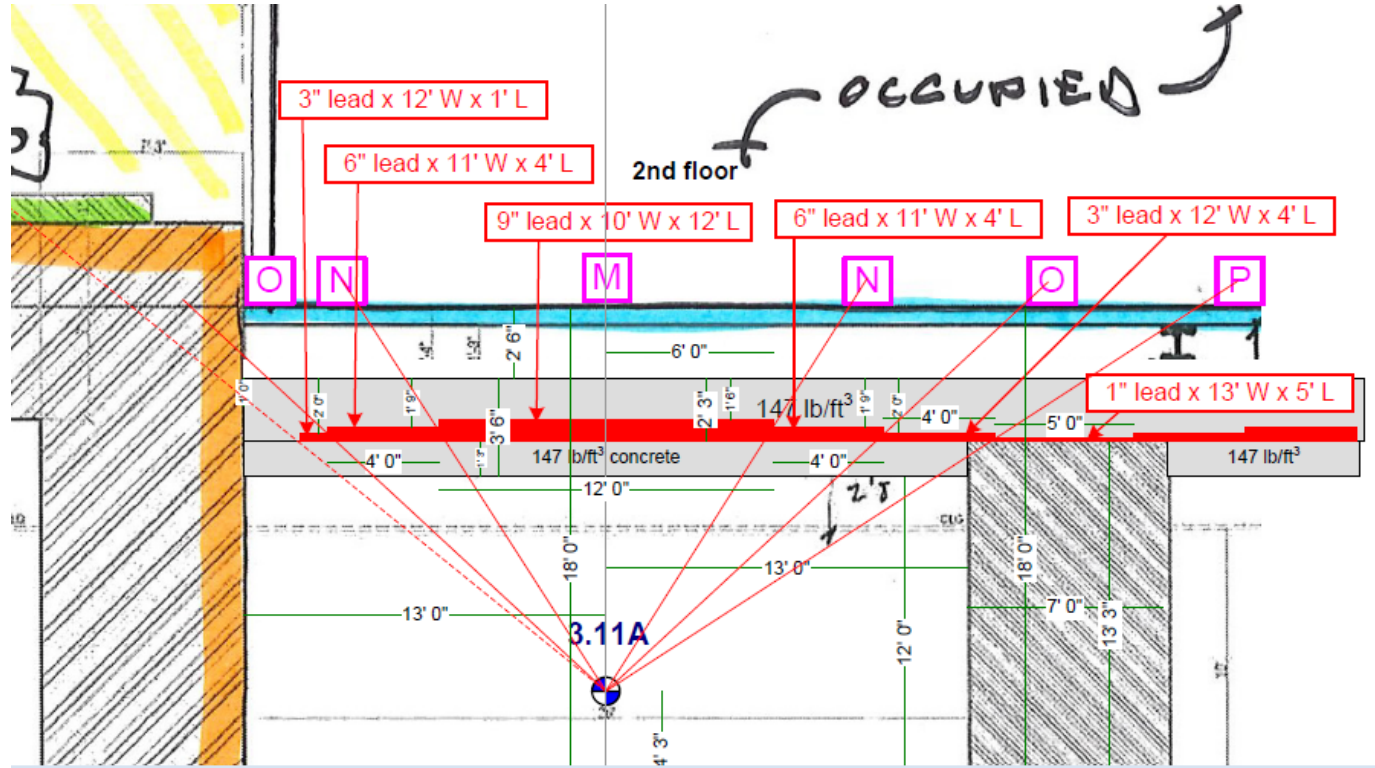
OCCUPIED

2nd floor

3" lead x 12' W x 1' L

6" lead x 11' W x 4' L

9" lead x 10' W x 12' L

6" lead x 11' W x 4' L

3" lead x 12' W x 4' L

O N M N O P

1" lead x 13' W x 5' L

2' 6"

6' 0"

2' 0"

1' 9"

3' 6"

2' 3"

1' 6"

147 lb/ft$^3$

1' 9"

2' 0"

4' 0"

5' 0"

1' 0"

4' 0"

147 lb/ft$^3$ concrete

4' 0"

147 lb/ft$^3$

12' 0"

2' 8

18' 0"

13' 0"

13' 0"

18' 0"

7' 0"

13' 3"

3.11A

12' 0"

4' 3"